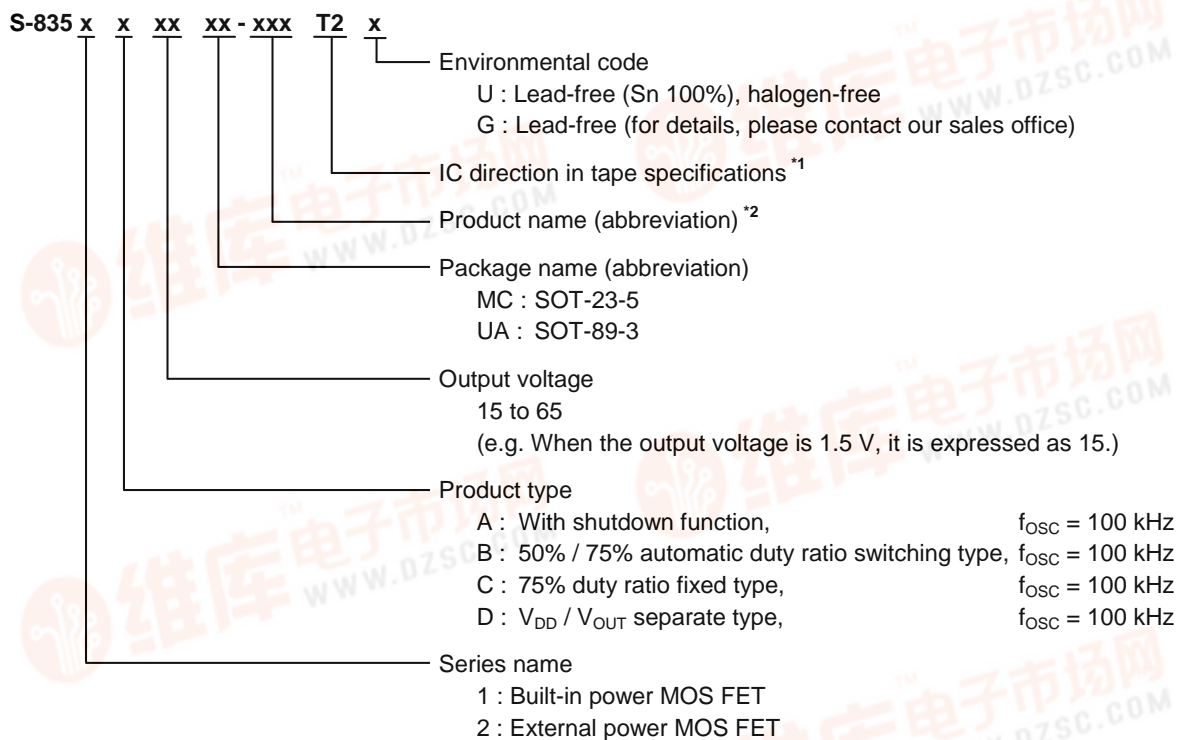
S-835 x x xx xx - xxx T2 x

Environmental code
U : Lead-free (Sn 100%), halogen-free
G : Lead-free (for details, please contact our sales office)

IC direction in tape specifications *1

Product name (abbreviation) *2

Package name (abbreviation)
MC : SOT-23-5
UA : SOT-89-3

Output voltage
15 to 65
(e.g. When the output voltage is 1.5 V, it is expressed as 15.)

Product type
A : With shutdown function, $f_{OSC}$ = 100 kHz
B : 50% / 75% automatic duty ratio switching type, $f_{OSC}$ = 100 kHz
C : 75% duty ratio fixed type, $f_{OSC}$ = 100 kHz
D : $V_{DD}$ / $V_{OUT}$ separate type, $f_{OSC}$ = 100 kHz

Series name
1 : Built-in power MOS FET
2 : External power MOS FET